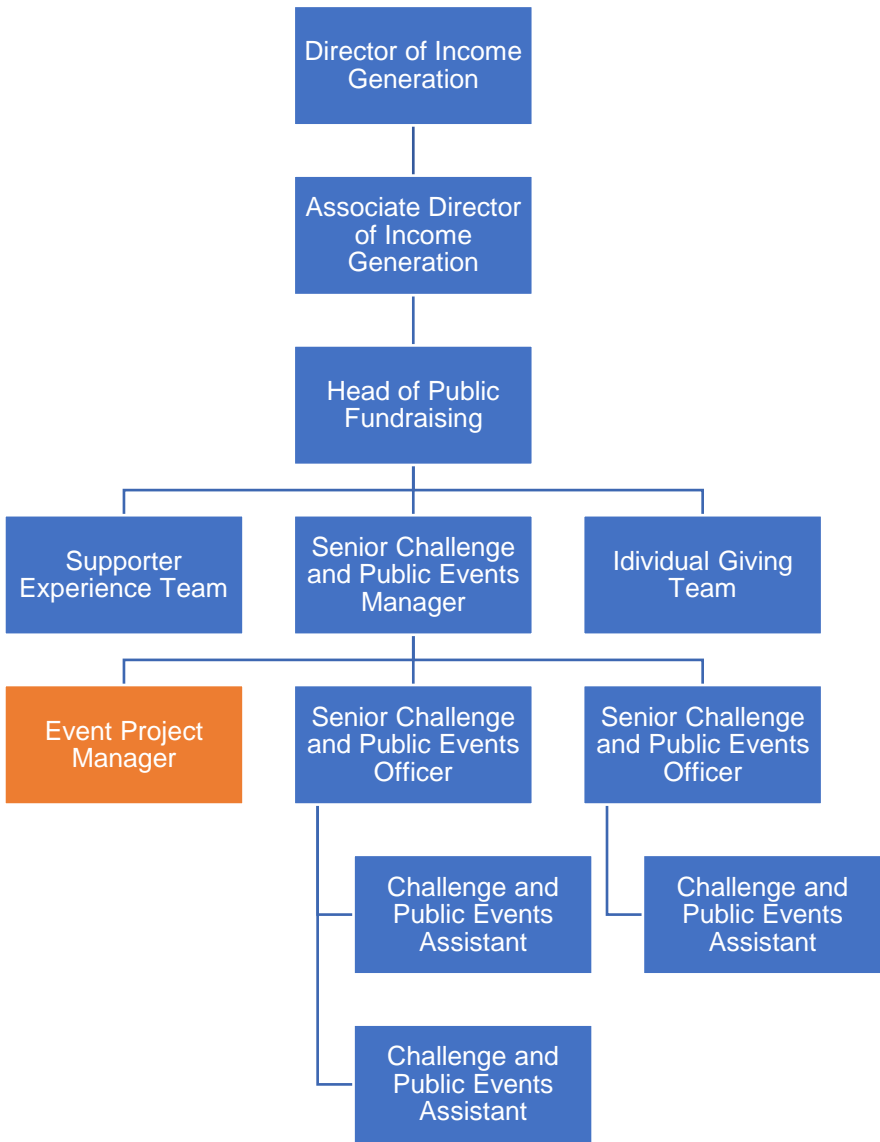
Director of Income Generation

Associate Director of Income Generation

Head of Public Fundraising

Supporter Experience Team

Senior Challenge and Public Events Manager

Idividual Giving Team

Event Project Manager

Senior Challenge and Public Events Officer

Senior Challenge and Public Events Officer

Challenge and Public Events Assistant

Challenge and Public Events Assistant

Challenge and Public Events Assistant